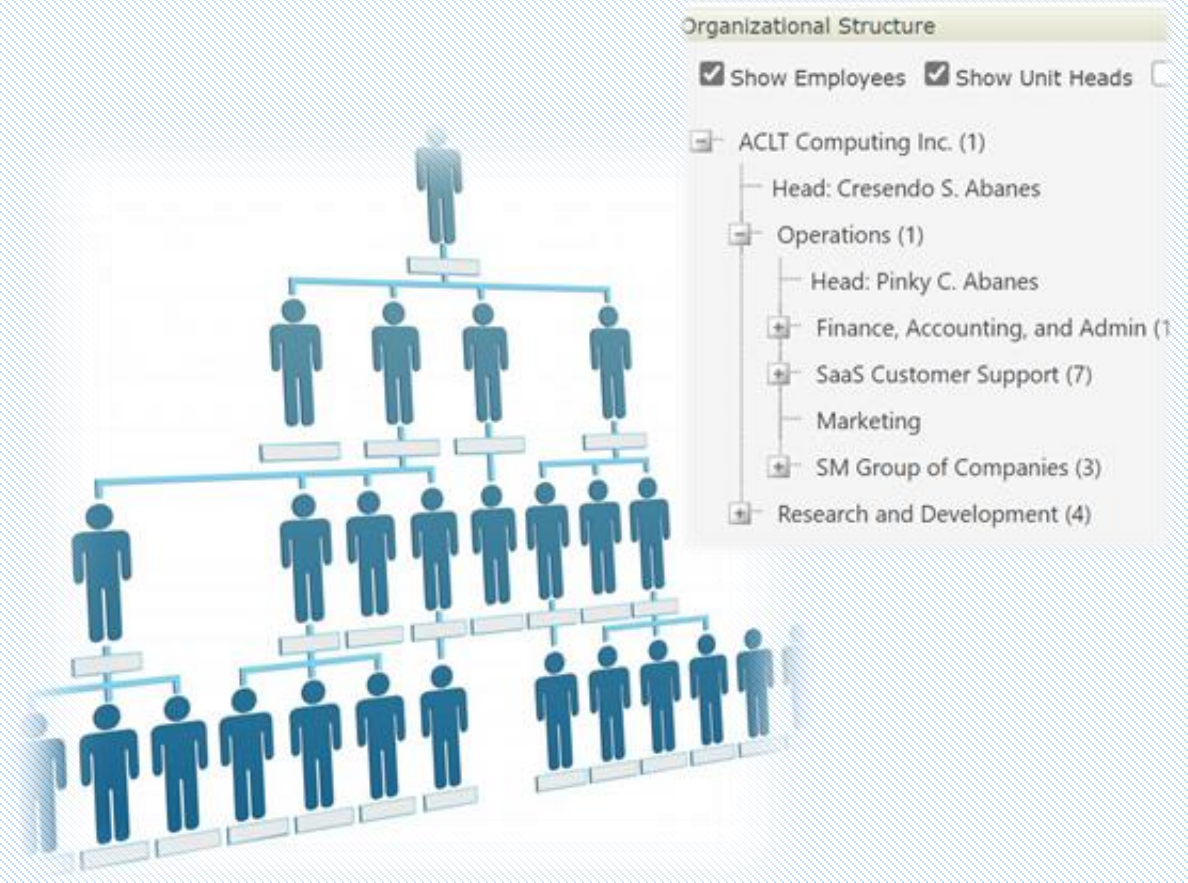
Organizational Structure

Show Employees Show Unit Heads

ACLT Computing Inc. (1)

Head: Cresendo S. Abanes

Operations (1)

Head: Pinky C. Abanes

Finance, Accounting, and Admin (1

SaaS Customer Support (7)

Marketing

SM Group of Companies (3)

Research and Development (4)